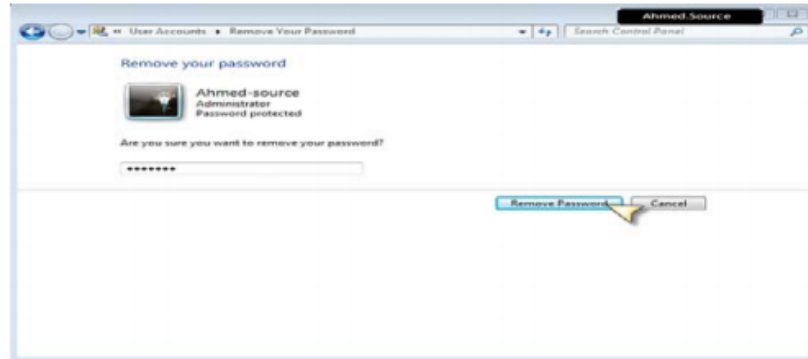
Ahmed.Source

« User Accounts ▸ Remove Your Password

Search Control Panel

Remove your password

Ahmed-source
Administrator
Password protected

Are you sure you want to remove your password?

•••••••

Remove Password

Cancel